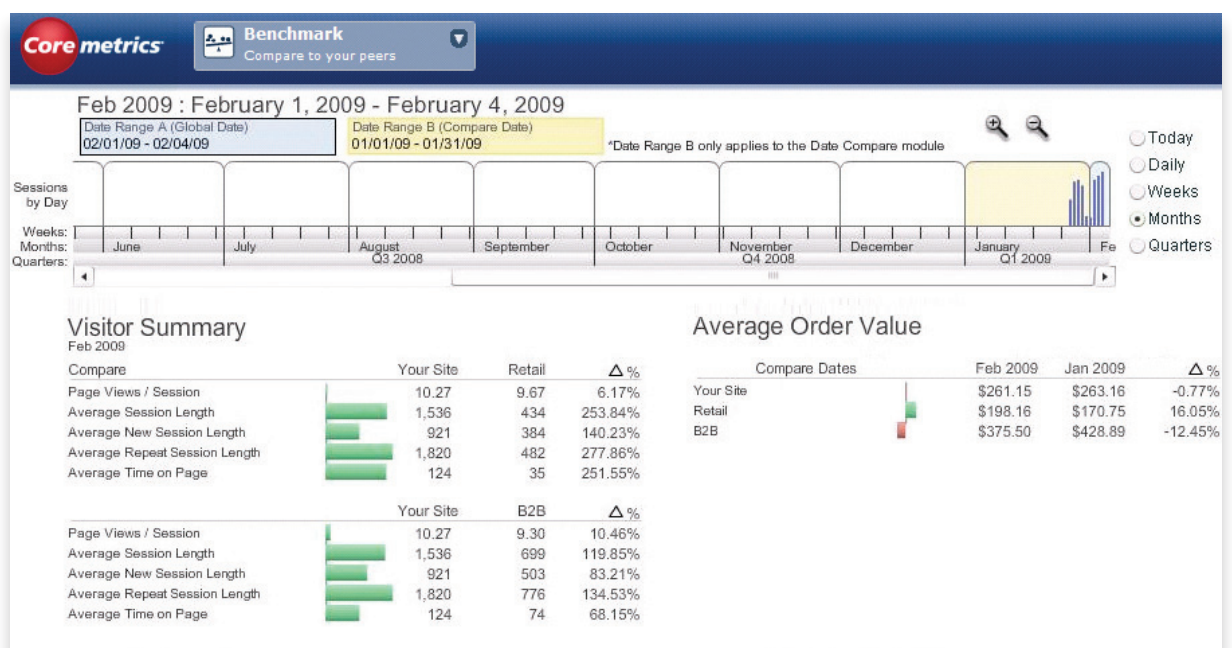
Coremetrics

Benchmark
Compare to your peers

Feb 2009 : February 1, 2009 - February 4, 2009

Date Range A (Global Date)
02/01/09 - 02/04/09

Date Range B (Compare Date)
01/01/09 - 01/31/09

*Date Range B only applies to the Date Compare module

Today
Daily
Weeks
Months
Quarters

Sessions by Day
Weeks:
Months:
Quarters:

June
July
August
Q3 2008
September
October
November
Q4 2008
December
January
Q1 2009
Fe

Visitor Summary
Feb 2009

| Compare | Your Site | Retail | Δ % |
|---|---|---|---|
| Page Views / Session | 10.27 | 9.67 | 6.17% |
| Average Session Length | 1,536 | 434 | 253.84% |
| Average New Session Length | 921 | 384 | 140.23% |
| Average Repeat Session Length | 1,820 | 482 | 277.86% |
| Average Time on Page | 124 | 35 | 251.55% |

| | Your Site | B2B | Δ % |
|---|---|---|---|
| Page Views / Session | 10.27 | 9.30 | 10.46% |
| Average Session Length | 1,536 | 699 | 119.85% |
| Average New Session Length | 921 | 503 | 83.21% |
| Average Repeat Session Length | 1,820 | 776 | 134.53% |
| Average Time on Page | 124 | 74 | 68.15% |

Average Order Value

| Compare Dates | Feb 2009 | Jan 2009 | Δ % |
|---|---|---|---|
| Your Site | $261.15 | $263.16 | -0.77% |
| Retail | $198.16 | $170.75 | 16.05% |
| B2B | $375.50 | $428.89 | -12.45% |